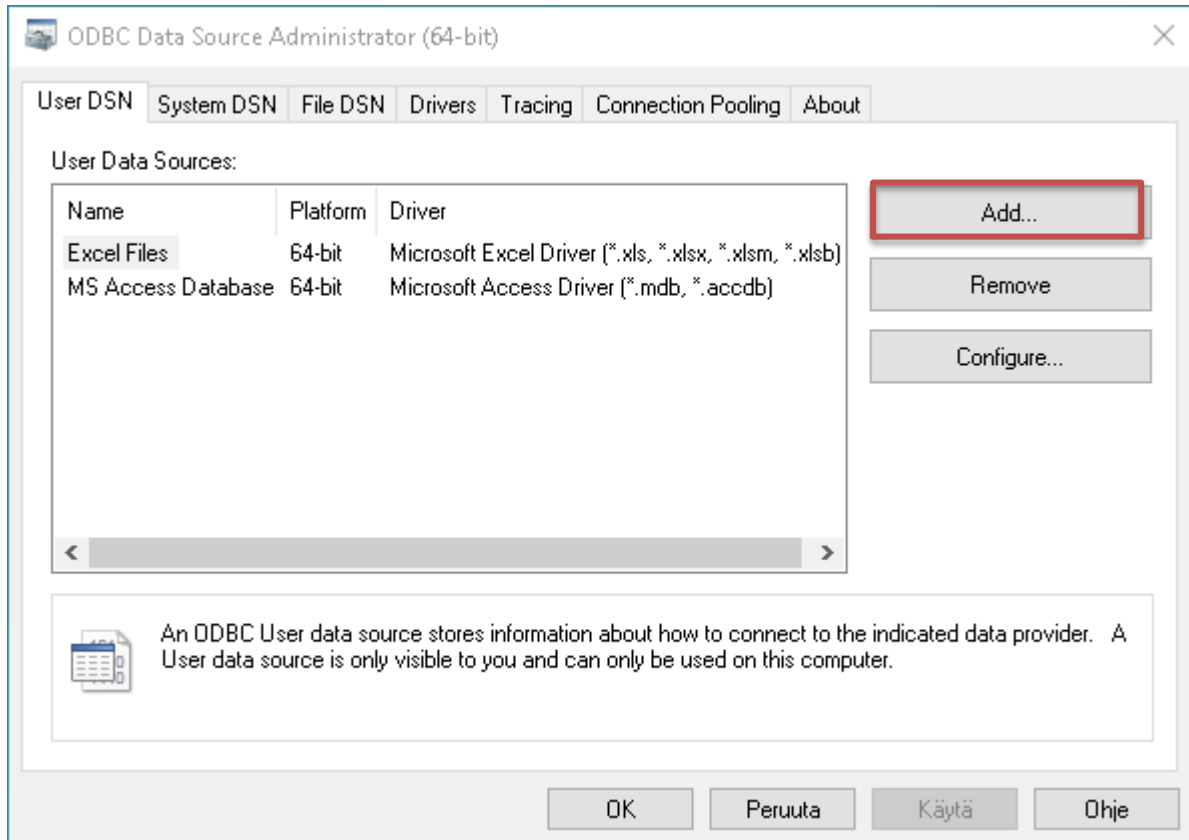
ODBC Data Source Administrator (64-bit)

User DSN | System DSN | File DSN | Drivers | Tracing | Connection Pooling | About

User Data Sources:

| Name | Platform | Driver |
|---|---|---|
| Excel Files | 64-bit | Microsoft Excel Driver (\*.xls, \*.xlsx, \*.xlsm, \*.xlsb) |
| MS Access Database | 64-bit | Microsoft Access Driver (\*.mdb, \*.accdb) |

Add...

Remove

Configure...

An ODBC User data source stores information about how to connect to the indicated data provider. A User data source is only visible to you and can only be used on this computer.

OK | Peruuta | Käytä | Ohje